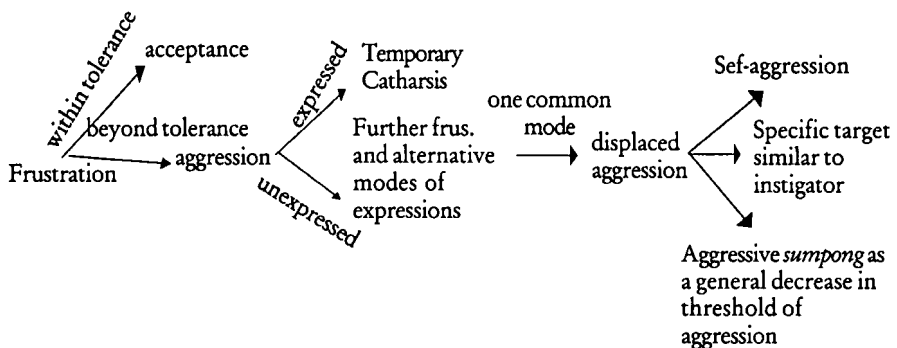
within tolerance

acceptance

beyond tolerance

Frustration

aggression

expressed

Temporary Catharsis

unexpressed

Further frus. and alternative modes of expressions

one common mode

displaced aggression

Sef-aggression

Specific target similar to instigator

Aggressive *sumpong* as a general decrease in threshold of aggression